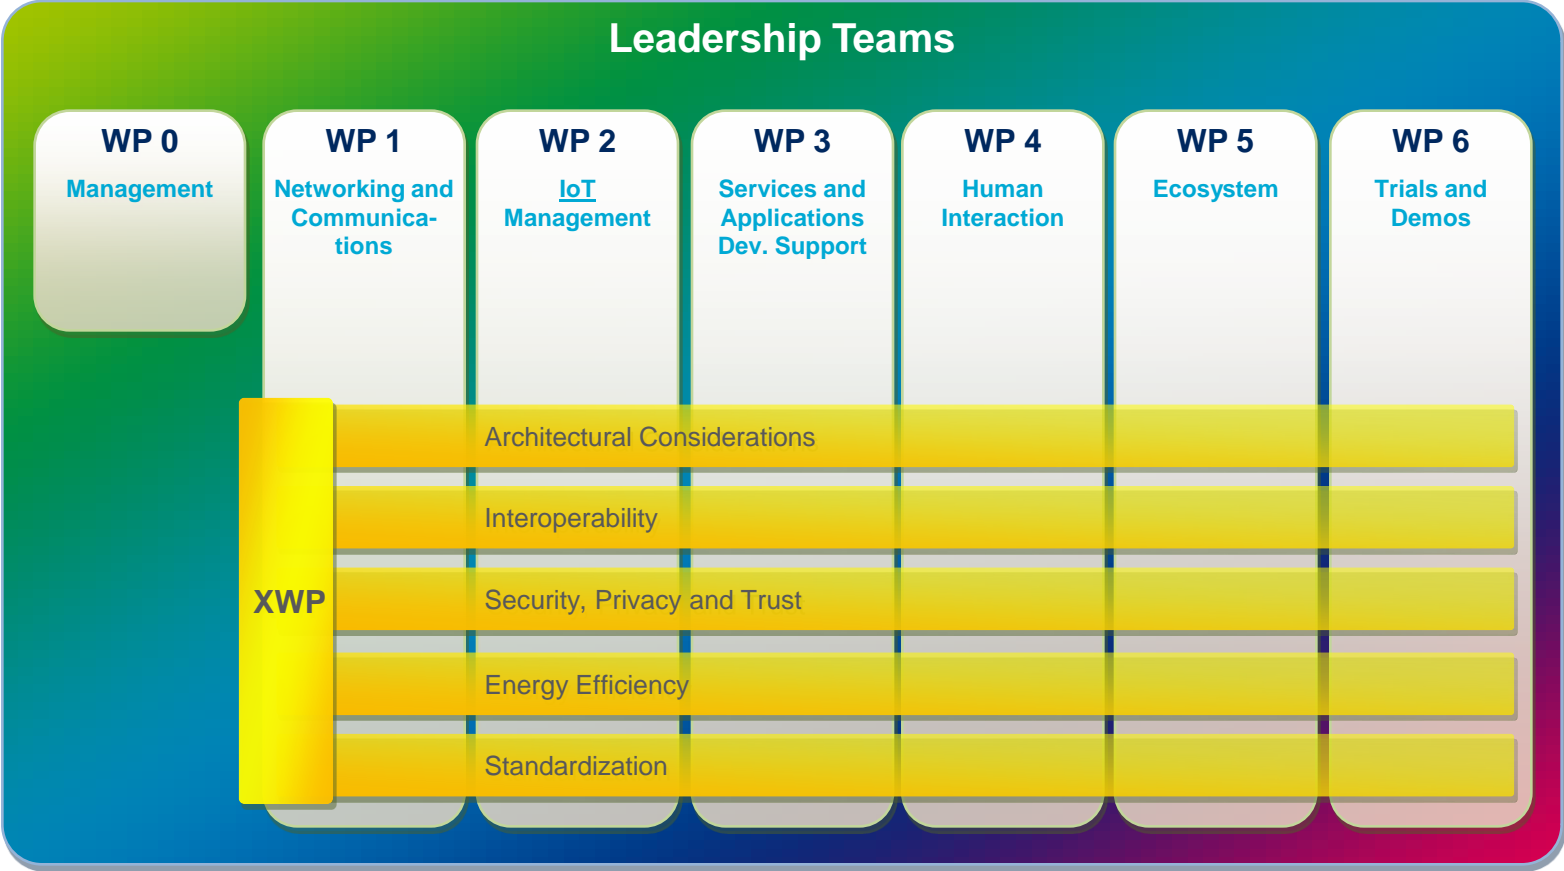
Leadership Teams

WP 0
Management

WP 1
Networking and Communications

WP 2
IoT Management

WP 3
Services and Applications Dev. Support

WP 4
Human Interaction

WP 5
Ecosystem

WP 6
Trials and Demos

XWP

Architectural Considerations

Interoperability

Security, Privacy and Trust

Energy Efficiency

Standardization